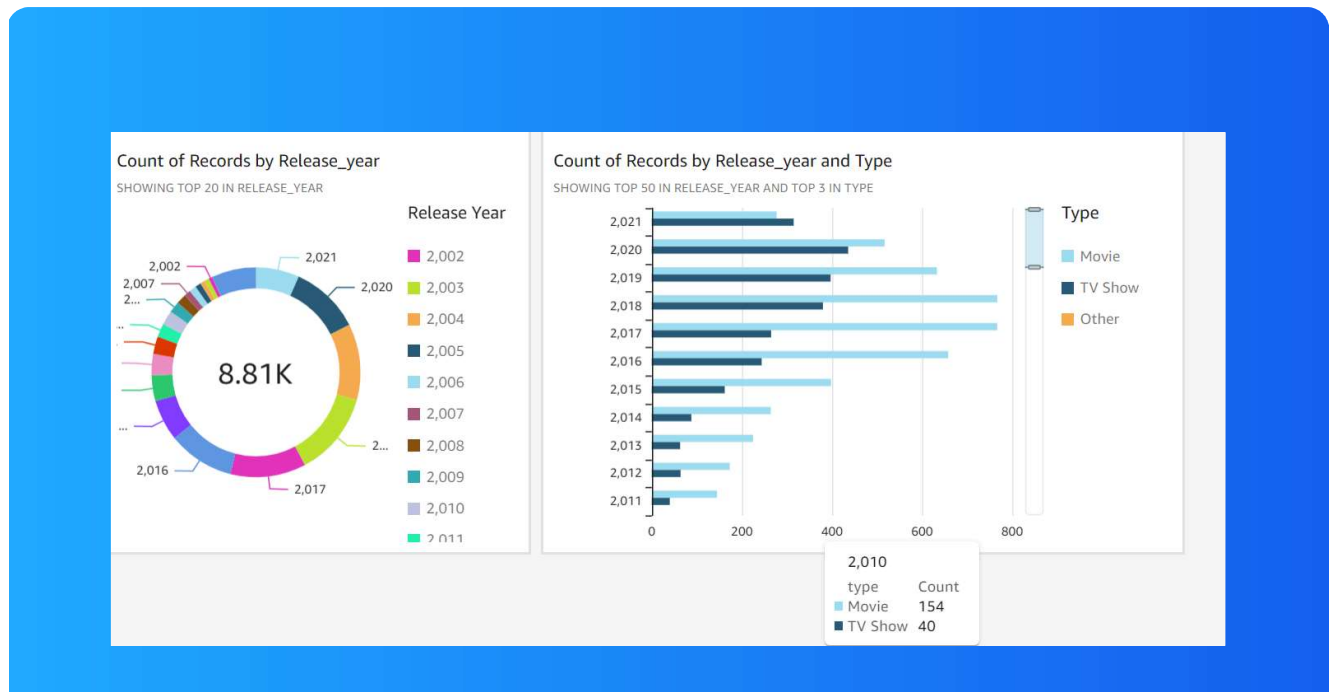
Count of Records by Release_year
SHOWING TOP 20 IN RELEASE_YEAR

Release Year
2,002
2,003
2,004
2,005
2,006
2,007
2,008
2,009
2,010
2,011

8.81K

2,021
2,020
2,002
2,007
2...
...
2...
...
2,016
2,017

Count of Records by Release_year and Type
SHOWING TOP 50 IN RELEASE_YEAR AND TOP 3 IN TYPE

2,021
2,020
2,019
2,018
2,017
2,016
2,015
2,014
2,013
2,012
2,011

0
200
400
600
800

Type
Movie
TV Show
Other

2,010
type Count
Movie 154
TV Show 40